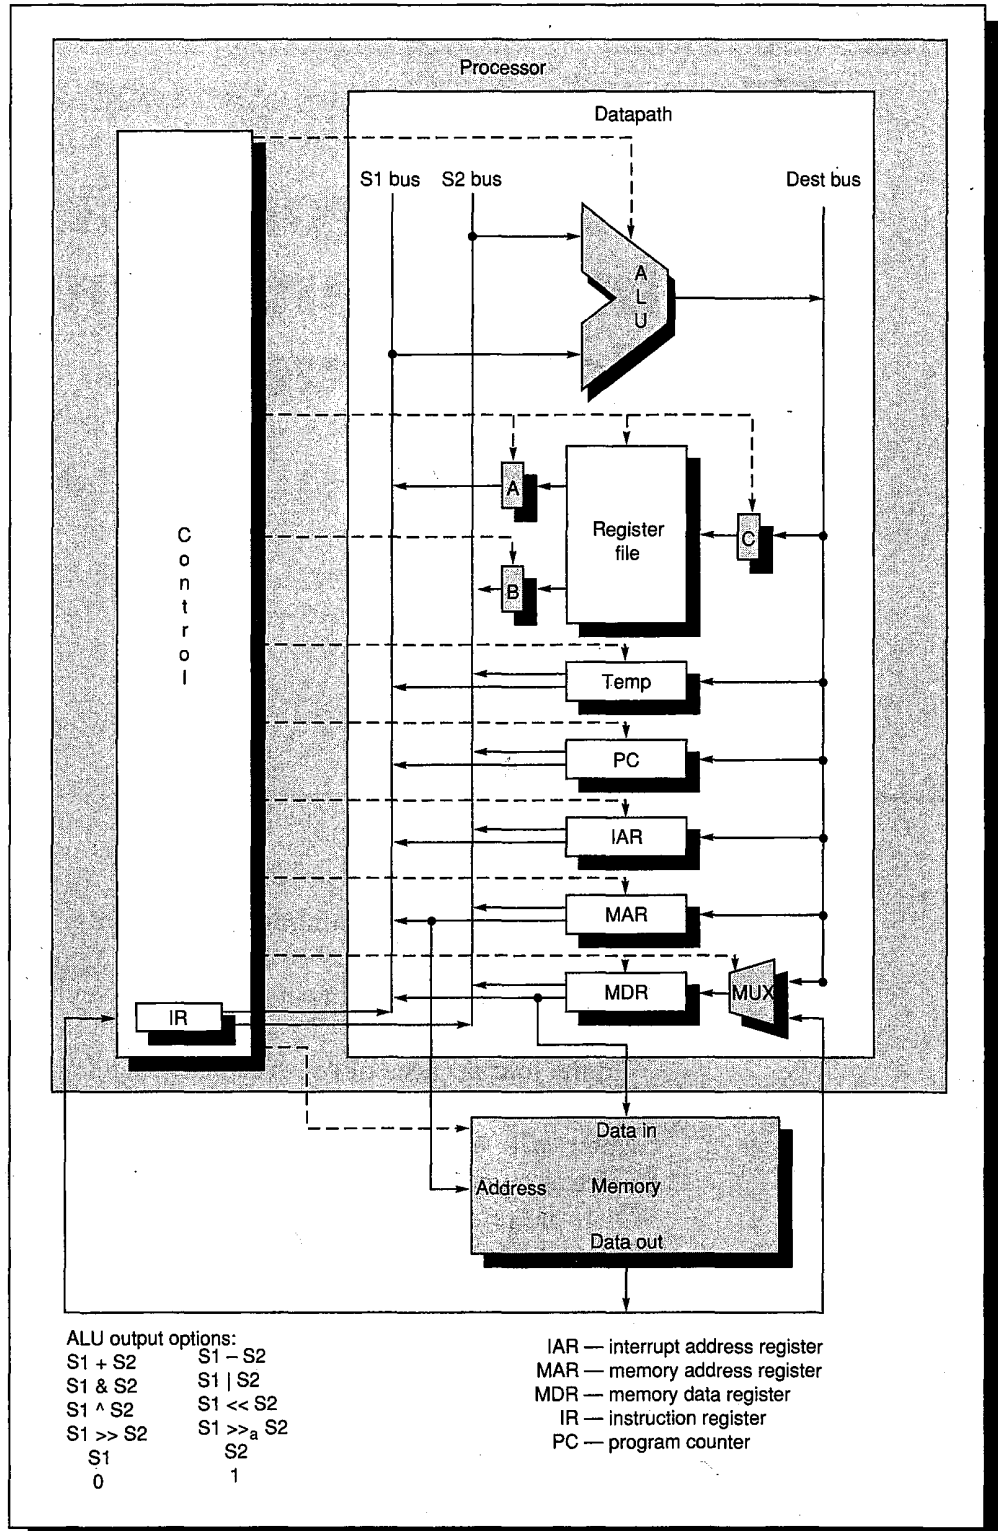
Processor

Datapath

S1 bus S2 bus Dest bus

A
L
U

Control

A

Register file

C

B

Temp

PC

IAR

MAR

MDR

MUX

IR

Data in

Address Memory

Data out

ALU output options:
S1 + S2
S1 & S2
S1 ^ S2
S1 >> S2
S1
0
S1 – S2
S1 | S2
S1 << S2
S1 $>>_a$ S2
S2
1

IAR — interrupt address register
MAR — memory address register
MDR — memory data register
IR — instruction register
PC — program counter